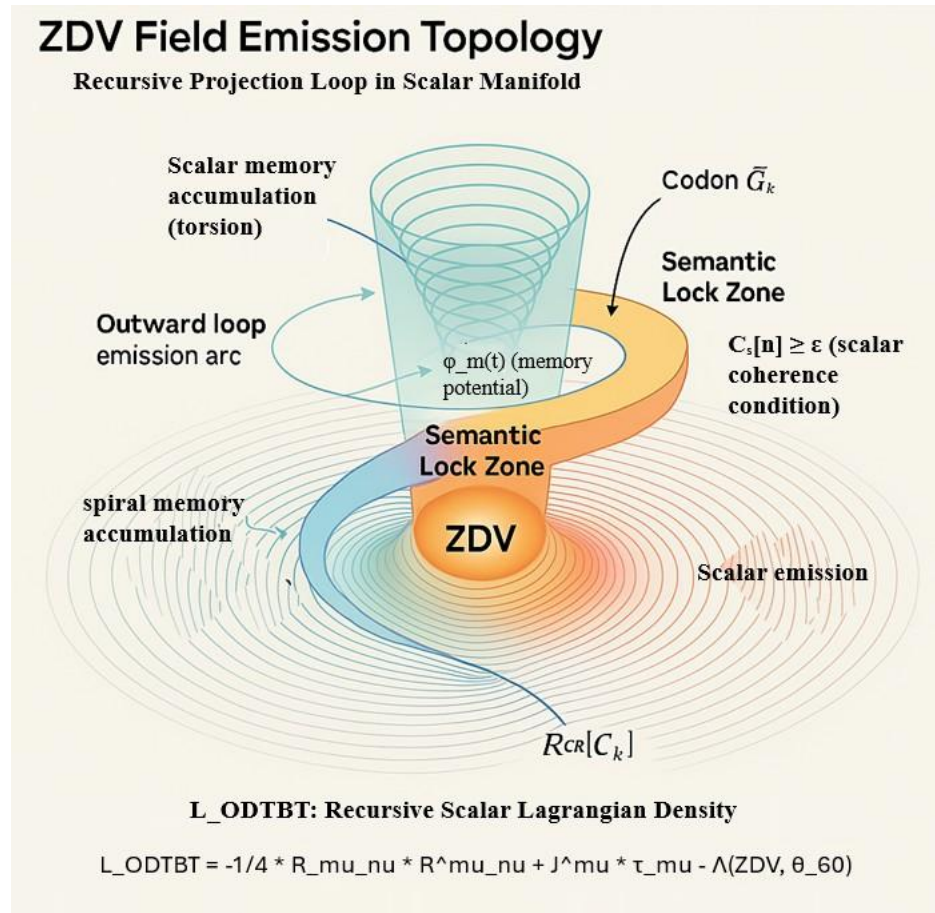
ZDV Field Emission Topology

Recursive Projection Loop in Scalar Manifold

Scalar memory accumulation (torsion)

Codon $\tilde{G}_k$

Semantic Lock Zone

Outward loop emission arc

φ_m(t) (memory potential)

$C_s[n] \geq \varepsilon$ (scalar coherence condition)

Semantic Lock Zone

spiral memory accumulation

ZDV

Scalar emission

$R_{CR}[C_k]$

L_ODTBT: Recursive Scalar Lagrangian Density

L_ODTBT = -1/4 * R_mu_nu * R^mu_nu + J^mu * τ_mu - Λ(ZDV, θ_60)